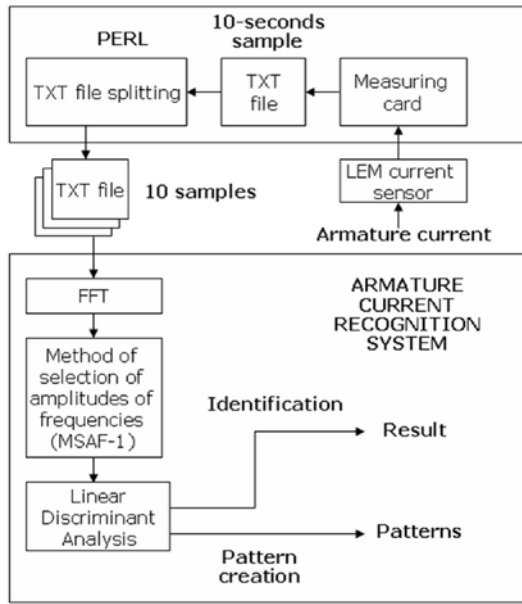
10-seconds sample

PERL

TXT file splitting

TXT file

Measuring card

TXT file

10 samples

LEM current sensor

Armature current

ARMATURE CURRENT RECOGNITION SYSTEM

FFT

Method of selection of amplitudes of frequencies (MSAF-1)

Identification

Result

Linear Discriminant Analysis

Patterns

Pattern creation